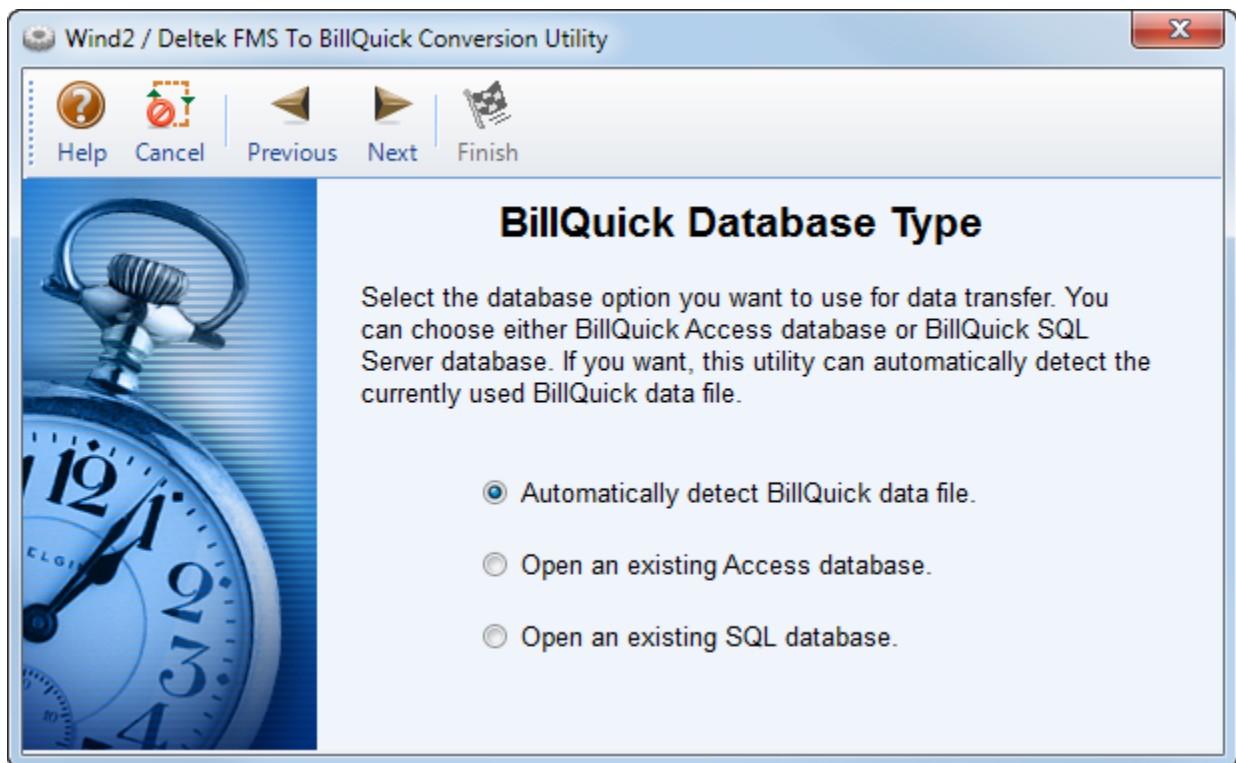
Wind2 / Deltek FMS To BillQuick Conversion Utility

Help Cancel Previous Next Finish

BillQuick Database Type

Select the database option you want to use for data transfer. You can choose either BillQuick Access database or BillQuick SQL Server database. If you want, this utility can automatically detect the currently used BillQuick data file.

Automatically detect BillQuick data file.

Open an existing Access database.

Open an existing SQL database.